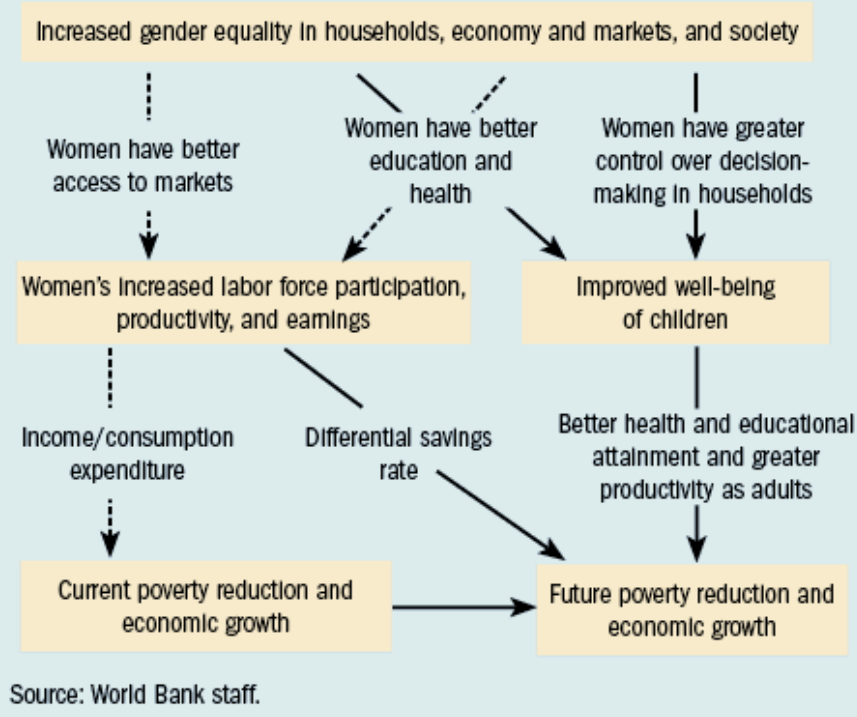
Increased gender equality in households, economy and markets, and society

Women have better access to markets

Women have better education and health

Women have greater control over decision-making in households

Women's increased labor force participation, productivity, and earnings

Improved well-being of children

Income/consumption expenditure

Differential savings rate

Better health and educational attainment and greater productivity as adults

Current poverty reduction and economic growth

Future poverty reduction and economic growth

Source: World Bank staff.